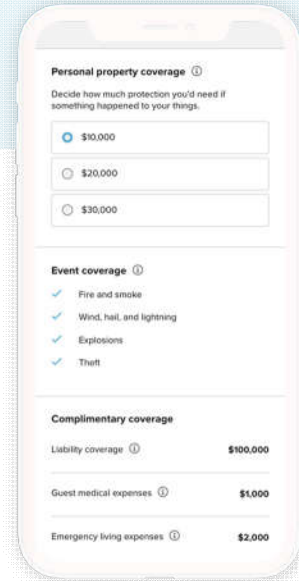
Personal property coverage ⓘ

Decide how much protection you'd need if something happened to your things.

$10,000

$20,000

$30,000

Event coverage ⓘ

Fire and smoke

Wind, hail, and lightning

Explosions

Theft

Complimentary coverage

Liability coverage ⓘ $100,000

Guest medical expenses ⓘ $1,000

Emergency living expenses ⓘ $2,000